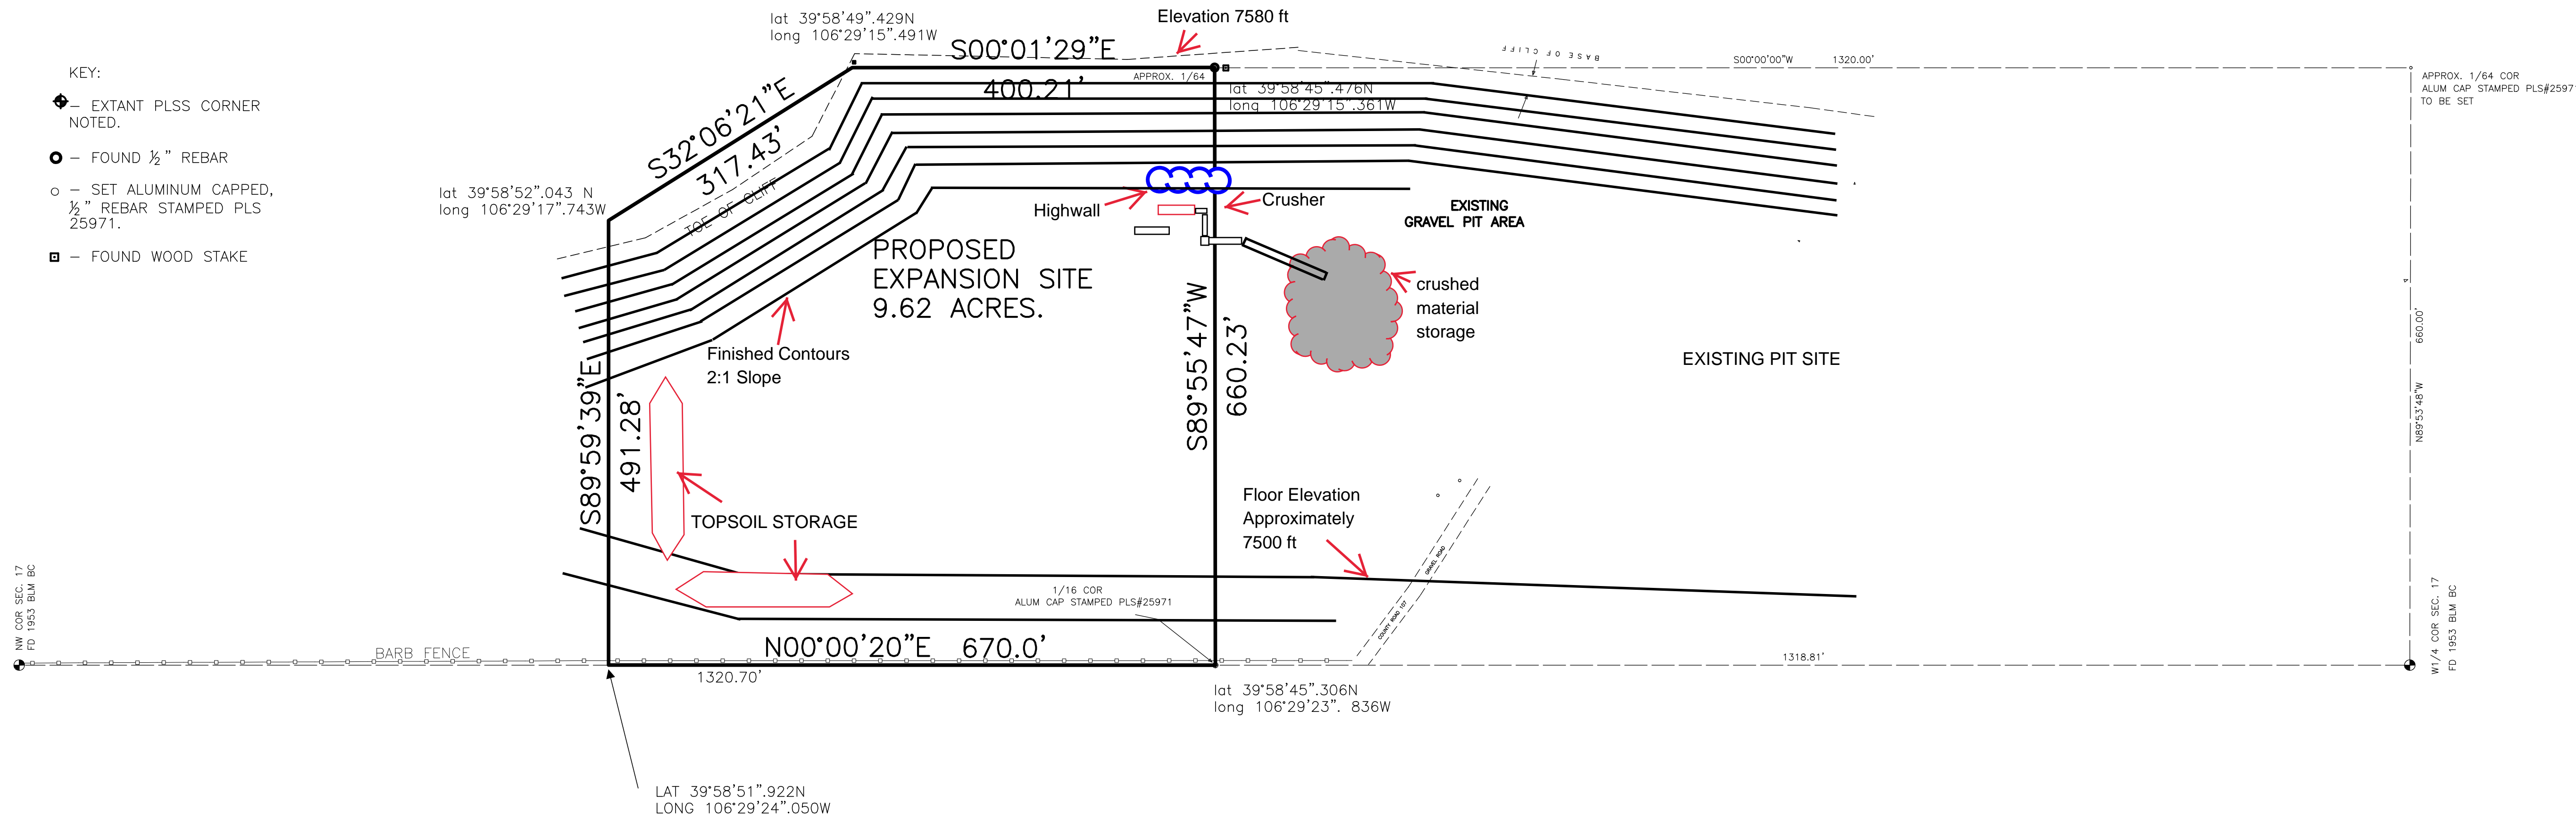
KEY:

— EXTANT PLSS CORNER NOTED.

— FOUND ½" REBAR

— SET ALUMINUM CAPPED, ½" REBAR STAMPED PLS 25971.

— FOUND WOOD STAKE

lat 39°58'49".429N
long 106°29'15".491W

Elevation 7580 ft

S00°01'29"E

400.21'

APPROX. 1/64

BASE OF CLIFF

S00°00'00"W 1320.00'

APPROX. 1/64 COR
ALUM CAP STAMPED PLS#2597
TO BE SET

lat 39°58'45".476N
long 106°29'15".361W

S32°06'21"E

317.43'

TOE OF CLIFF

lat 39°58'52".043 N
long 106°29'17".743W

Highwall

Crusher

EXISTING
GRAVEL PIT AREA

PROPOSED
EXPANSION SITE
9.62 ACRES.

crushed
material
storage

660.00'

N89°53'48"W

EXISTING PIT SITE

Finished Contours
2:1 Slope

S89°59'39"E

491.28'

S89°55'47"W

660.23'

TOPSOIL STORAGE

Floor Elevation
Approximately
7500 ft

COUNTY ROAD 107

GRAVEL ROAD

1/16 COR
ALUM CAP STAMPED PLS#25971

NW COR SEC. 17
FD 1953 BLM BC

BARB FENCE

N00°00'20"E 670.0'

1320.70'

1318.81'

W1/4 COR SEC. 17
FD 1953 BLM BC

lat 39°58'45".306N
long 106°29'23". 836W

LAT 39°58'51".922N
LONG 106°29'24".050W